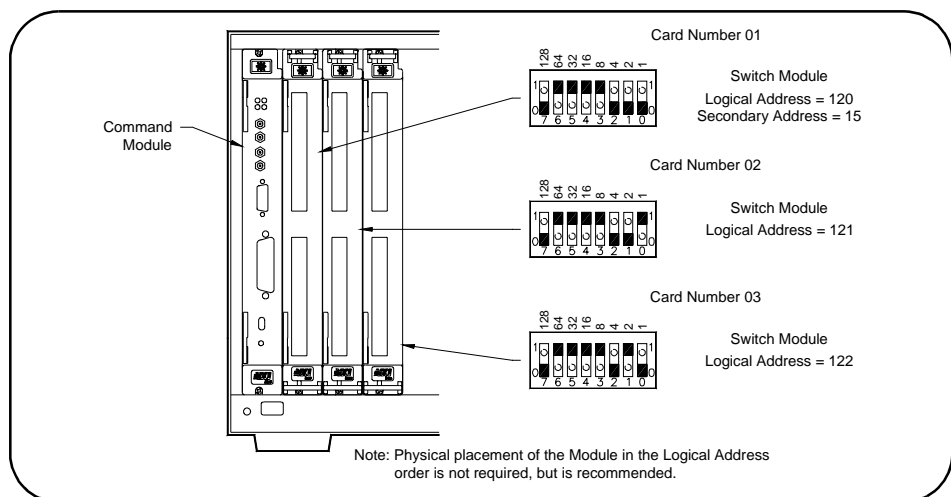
Command Module

Card Number 01

128 64 32 16 8 4 2 1

1 0

7 6 5 4 3 2 1 0

Switch Module
Logical Address = 120
Secondary Address = 15

Card Number 02

128 64 32 16 8 4 2 1

1 0

7 6 5 4 3 2 1 0

Switch Module
Logical Address = 121

Card Number 03

128 64 32 16 8 4 2 1

1 0

7 6 5 4 3 2 1 0

Switch Module
Logical Address = 122

Note: Physical placement of the Module in the Logical Address order is not required, but is recommended.